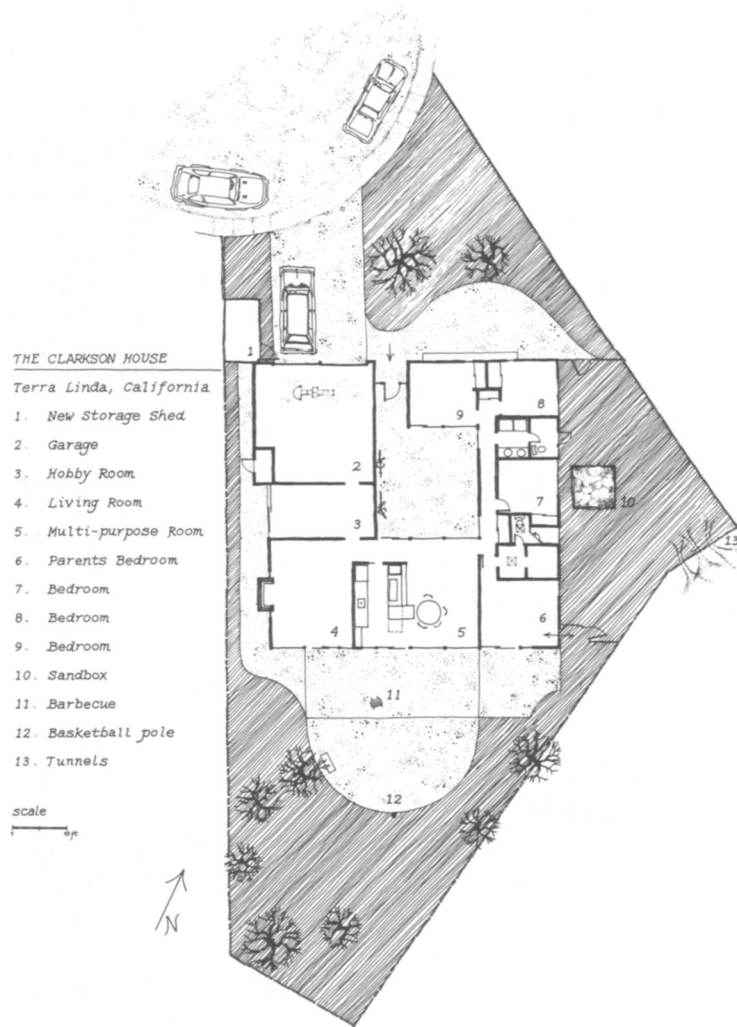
THE CLARKSON HOUSE
Terra Linda, California
1. New Storage Shed
2. Garage
3. Hobby Room
4. Living Room
5. Multi-purpose Room
6. Parents Bedroom
7. Bedroom
8. Bedroom
9. Bedroom
10. Sandbox
11. Barbecue
12. Basketball pole
13. Tunnels

scale

N

1
2
3
4
5
6
7
8
9
10
11
12
13